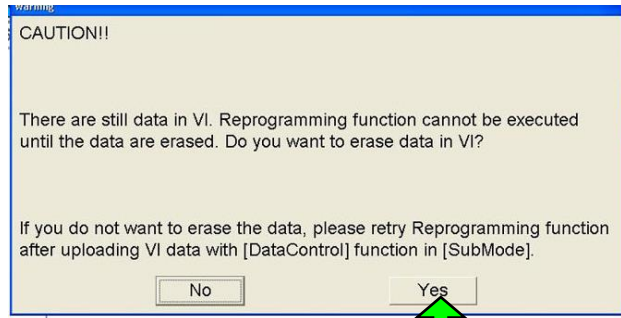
Warning

CAUTION!!

There are still data in VI. Reprogramming function cannot be executed until the data are erased. Do you want to erase data in VI?

If you do not want to erase the data, please retry Reprogramming function after uploading VI data with [DataControl] function in [SubMode].

No

Yes